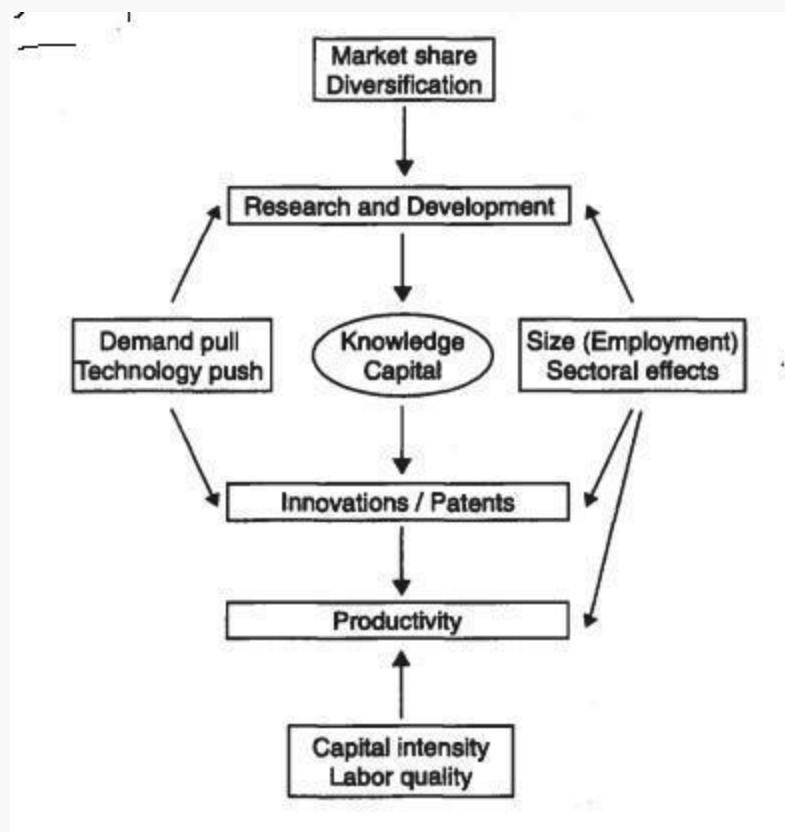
Market share
Diversification

Research and Development

Demand pull
Technology push

Knowledge
Capital

Size (Employment)
Sectoral effects

Innovations / Patents

Productivity

Capital intensity
Labor quality